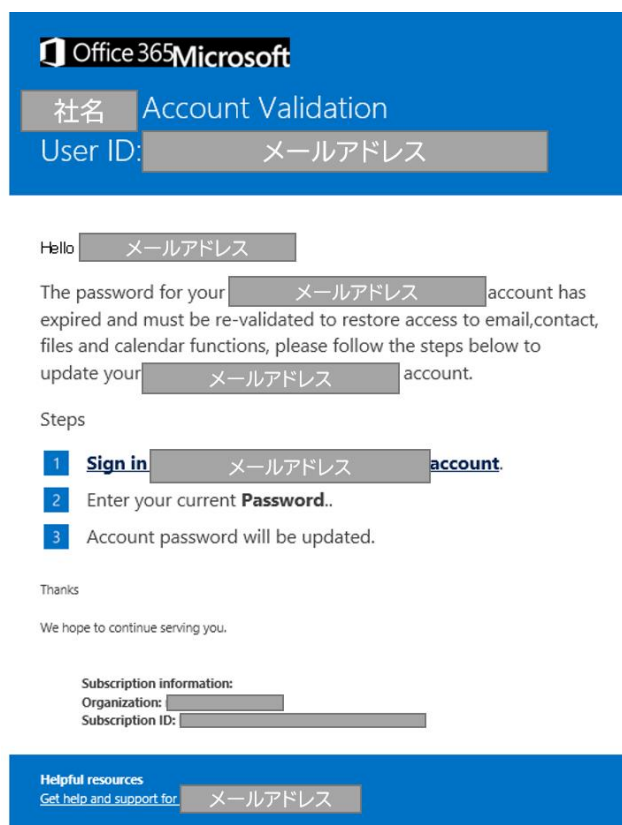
Office 365Microsoft

社名 Account Validation
User ID: メールアドレス

Hello メールアドレス

The password for your メールアドレス account has expired and must be re-validated to restore access to email,contact, files and calendar functions, please follow the steps below to update your メールアドレス account.

Steps

1 Sign in メールアドレス account.
2 Enter your current Password..
3 Account password will be updated.

Thanks

We hope to continue serving you.

Subscription information:
Organization:
Subscription ID:

Helpful resources
Get help and support for メールアドレス